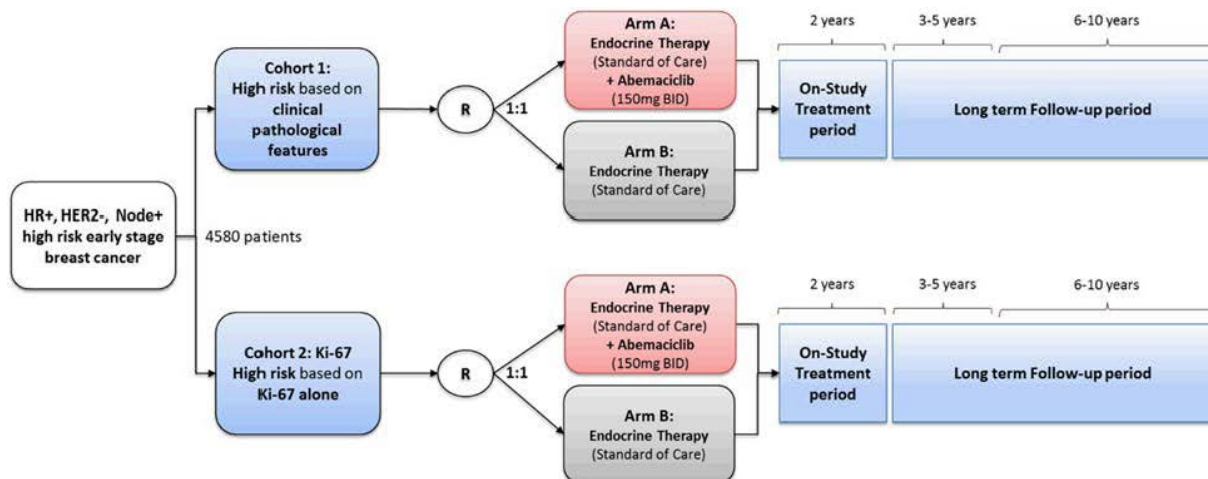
HR+, HER2-, Node+ high risk early stage breast cancer

4580 patients

Cohort 1: High risk based on clinical pathological features

R

1:1

Arm A: Endocrine Therapy (Standard of Care) + Abemaciclib (150mg BID)

Arm B: Endocrine Therapy (Standard of Care)

2 years

3-5 years

6-10 years

On-Study Treatment period

Long term Follow-up period

Cohort 2: Ki-67 High risk based on Ki-67 alone

R

1:1

Arm A: Endocrine Therapy (Standard of Care) + Abemaciclib (150mg BID)

Arm B: Endocrine Therapy (Standard of Care)

2 years

3-5 years

6-10 years

On-Study Treatment period

Long term Follow-up period